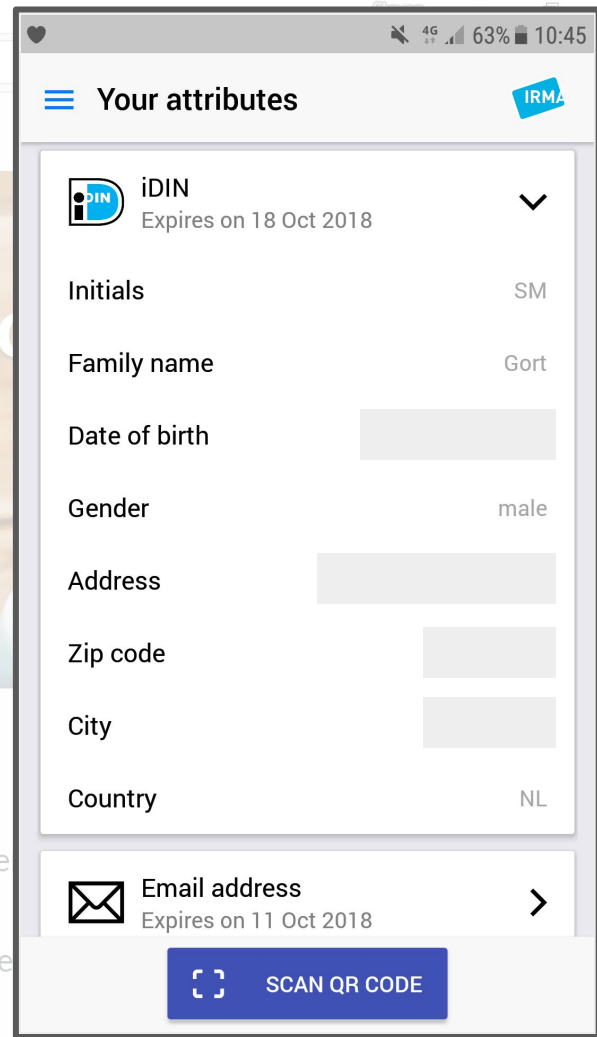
4G 63% 10:45

Your attributes

IRMA

iDIN
Expires on 18 Oct 2018

| | |
|---|---|
| Initials | SM |
| Family name | Gort |
| Date of birth | |
| Gender | male |
| Address | |
| Zip code | |
| City | |
| Country | NL |

Email address
Expires on 11 Oct 2018

SCAN QR CODE